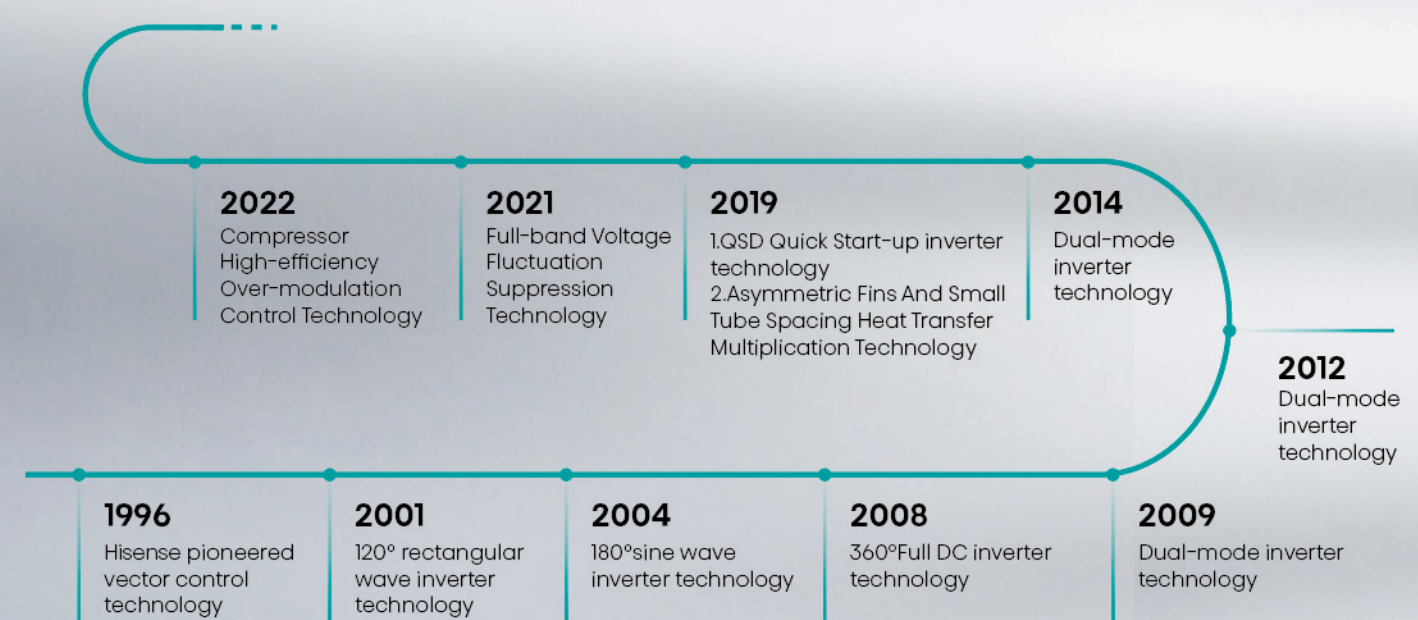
2022
Compressor High-efficiency Over-modulation Control Technology

2021
Full-band Voltage Fluctuation Suppression Technology

2019
1.QSD Quick Start-up inverter technology
2.Asymmetric Fins And Small Tube Spacing Heat Transfer Multiplication Technology

2014
Dual-mode inverter technology

2012
Dual-mode inverter technology

1996
Hisense pioneered vector control technology

2001
120° rectangular wave inverter technology

2004
180°sine wave inverter technology

2008
360°Full DC inverter technology

2009
Dual-mode inverter technology